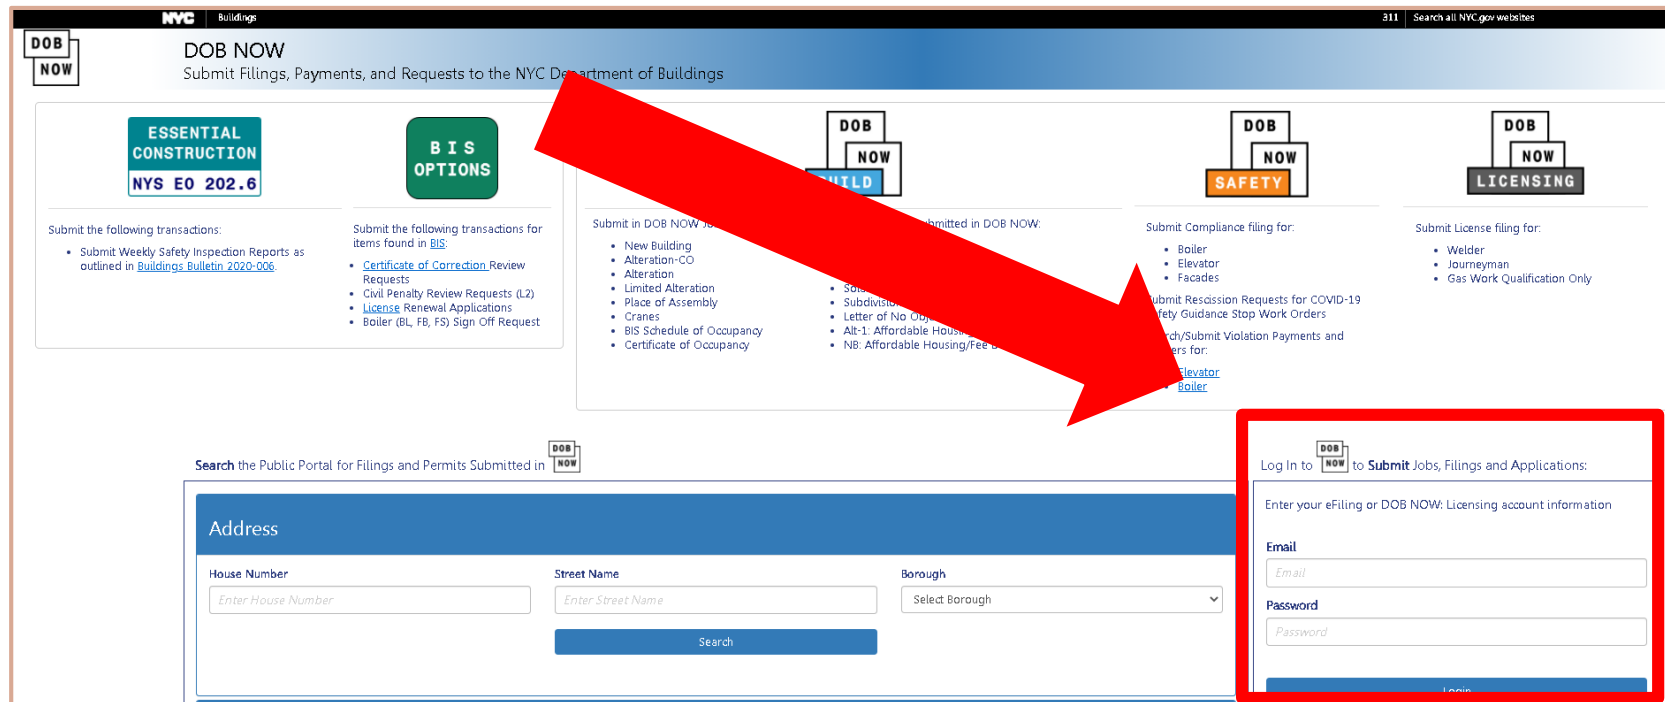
NYC Buildings 311 Search all NYC.gov websites

DOB NOW

DOB NOW
Submit Filings, Payments, and Requests to the NYC De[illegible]artment of Buildings

ESSENTIAL CONSTRUCTION NYS EO 202.6

Submit the following transactions:

- Submit Weekly Safety Inspection Reports as outlined in Buildings Bulletin 2020-006.

BIS OPTIONS

Submit the following transactions for items found in BIS:

- Certificate of Correction Review Requests
- Civil Penalty Review Requests (L2)
- License Renewal Applications
- Boiler (BL, FB, FS) Sign Off Request

DOB NOW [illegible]UILD

Submit in DOB NOW Jo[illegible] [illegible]bmitted in DOB NOW:

- New Building
- Alteration-CO
- Alteration
- Limited Alteration
- Place of Assembly
- Cranes
- BIS Schedule of Occupancy
- Certificate of Occupancy

- Sol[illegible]
- Subdivisio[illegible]
- Letter of No Obj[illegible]
- Alt-1: Affordable Hous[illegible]
- NB: Affordable Housing/Fee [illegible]

DOB NOW SAFETY

Submit Compliance filing for:

- Boiler
- Elevator
- Facades

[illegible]ubmit Rescission Requests for COVID-19 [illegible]fety Guidance Stop Work Orders

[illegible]rch/Submit Violation Payments and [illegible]ers for:

- Elevator
- Boiler

DOB NOW LICENSING

Submit License filing for:

- Welder
- Journeyman
- Gas Work Qualification Only

Search the Public Portal for Filings and Permits Submitted in DOB NOW

Address

House Number
Enter House Number

Street Name
Enter Street Name

Borough
Select Borough

Search

Log In to DOB NOW to Submit Jobs, Filings and Applications:

Enter your eFiling or DOB NOW: Licensing account information

Email
Email

Password
Password

Login